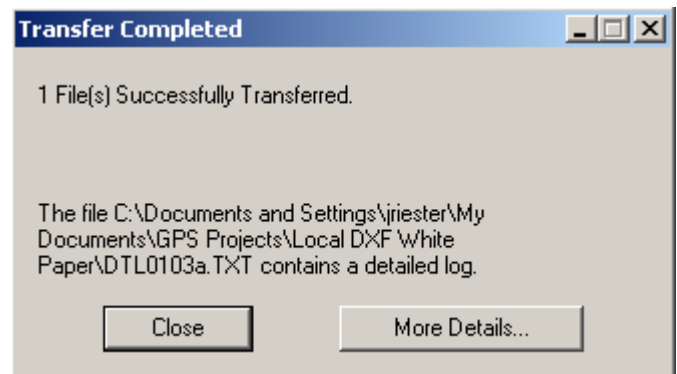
Transfer Completed

1 File(s) Successfully Transferred.

The file C:\Documents and Settings\jriester\My Documents\GPS Projects\Local DXF White Paper\DTL0103a.TXT contains a detailed log.

Close

More Details...